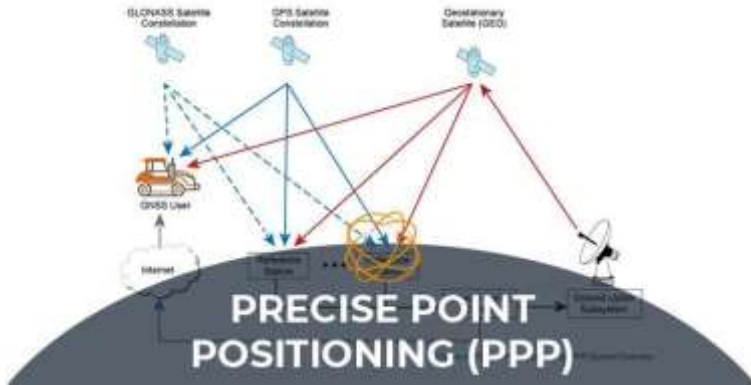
GLONASS Satellite Constellation

GPS Satellite Constellation

Geostationary Satellite (GEO)

GNSS User

Internet

Reference Station

Ground Uplink Subsystem

PPP System Controller

PRECISE POINT POSITIONING (PPP)